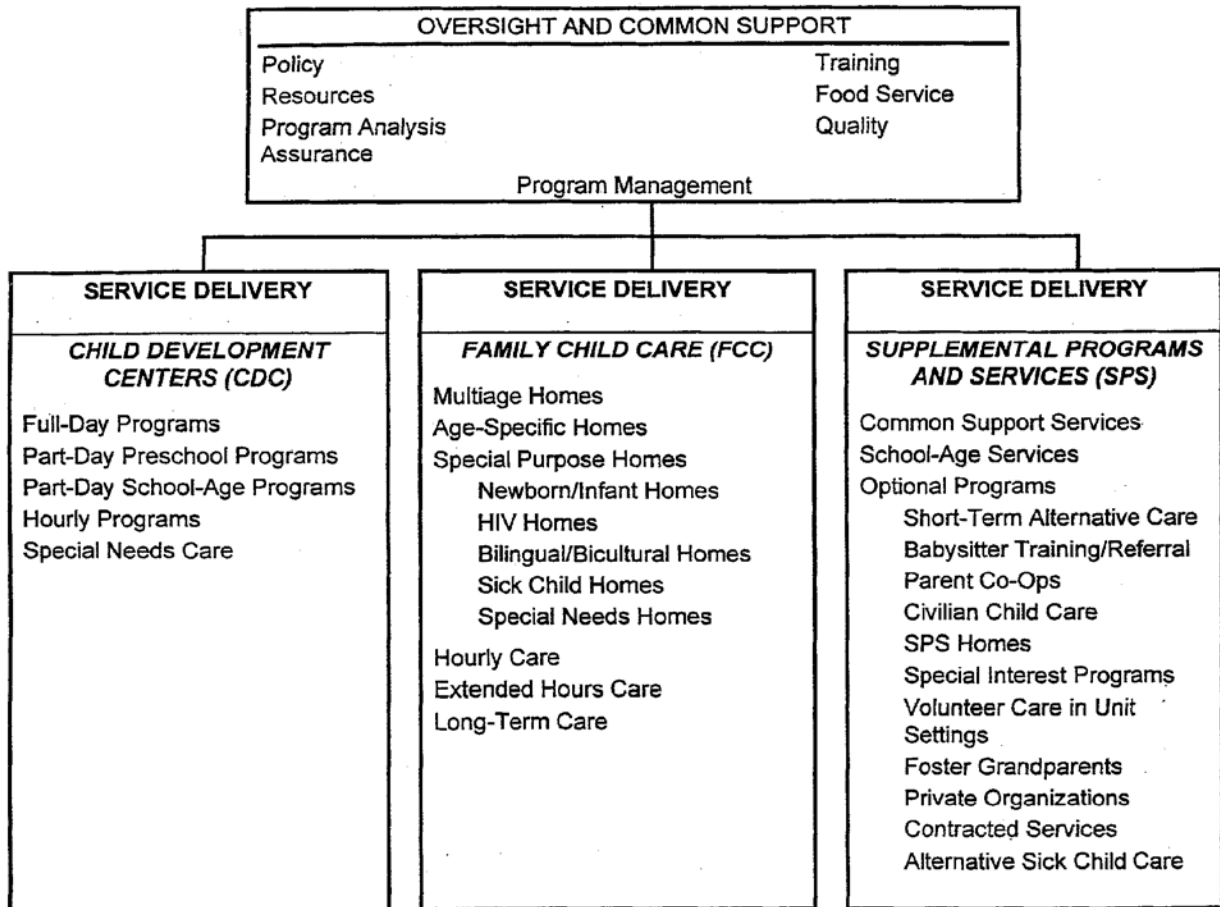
OVERSIGHT AND COMMON SUPPORT

Policy
Resources
Program Analysis
Assurance

Training
Food Service
Quality

Program Management

SERVICE DELIVERY

CHILD DEVELOPMENT CENTERS (CDC)

Full-Day Programs
Part-Day Preschool Programs
Part-Day School-Age Programs
Hourly Programs
Special Needs Care

SERVICE DELIVERY

FAMILY CHILD CARE (FCC)

Multiage Homes
Age-Specific Homes
Special Purpose Homes
Newborn/Infant Homes
HIV Homes
Bilingual/Bicultural Homes
Sick Child Homes
Special Needs Homes
Hourly Care
Extended Hours Care
Long-Term Care

SERVICE DELIVERY

SUPPLEMENTAL PROGRAMS AND SERVICES (SPS)

Common Support Services
School-Age Services
Optional Programs
Short-Term Alternative Care
Babysitter Training/Referral
Parent Co-Ops
Civilian Child Care
SPS Homes
Special Interest Programs
Volunteer Care in Unit Settings
Foster Grandparents
Private Organizations
Contracted Services
Alternative Sick Child Care